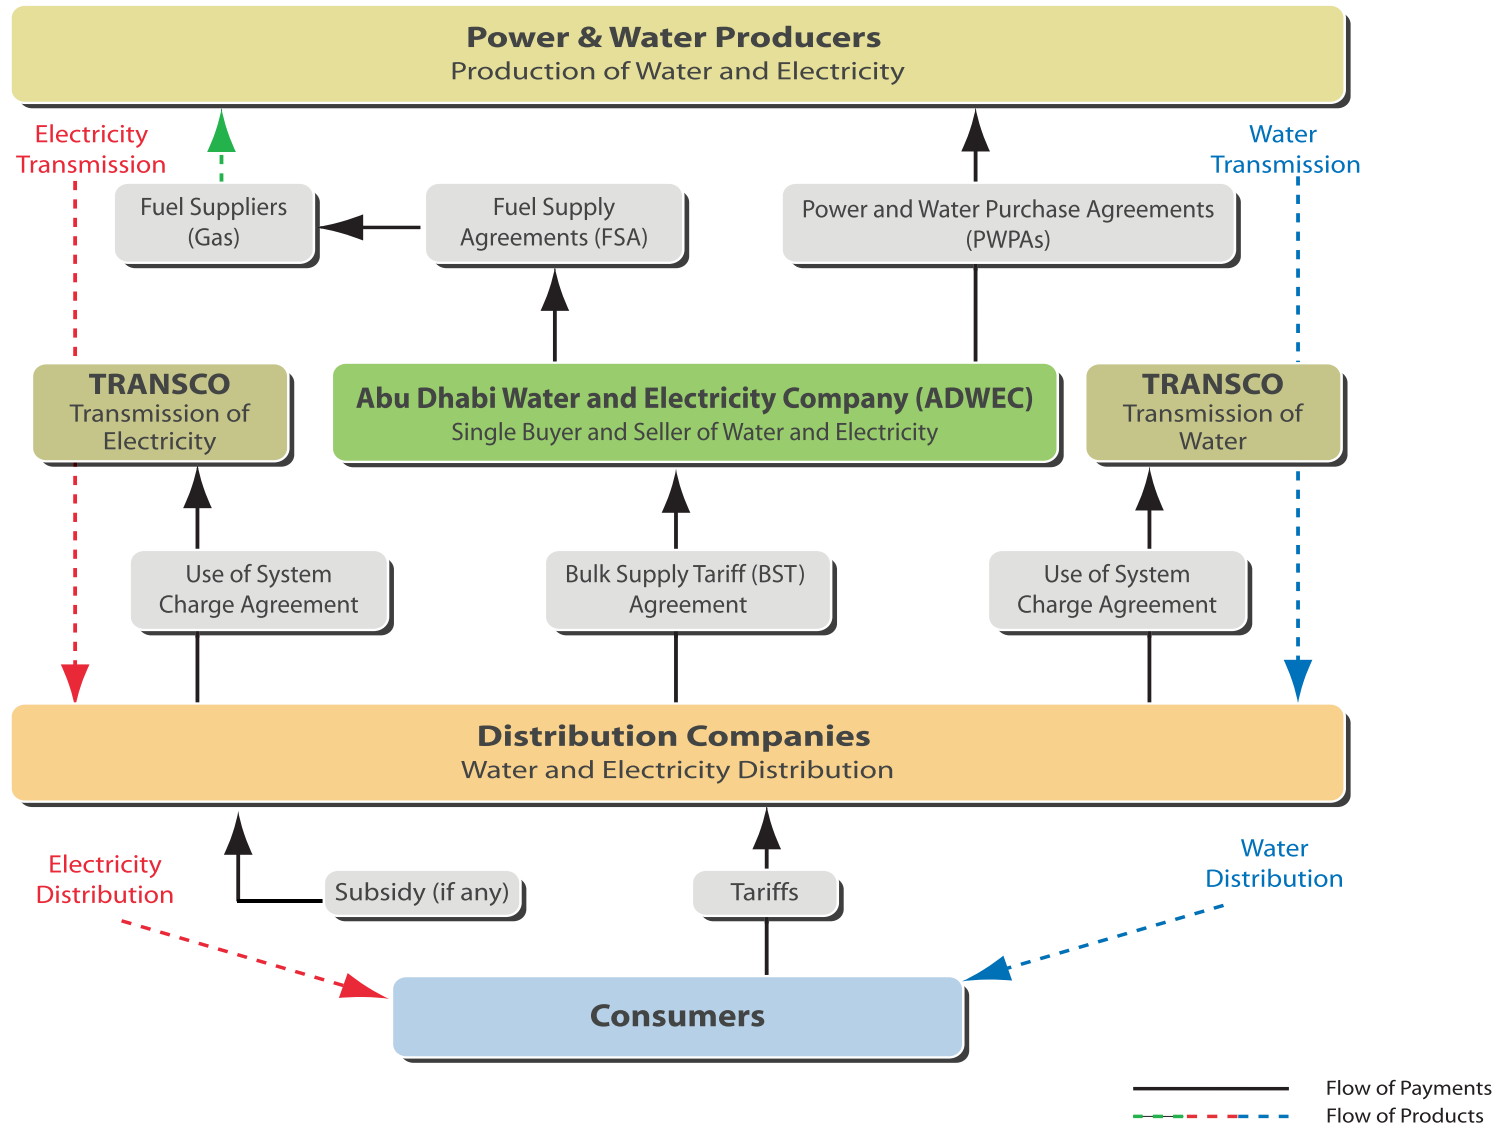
Power & Water Producers
Production of Water and Electricity

Electricity Transmission

Water Transmission

Fuel Suppliers (Gas)

Fuel Supply Agreements (FSA)

Power and Water Purchase Agreements (PWPAs)

TRANSCO
Transmission of Electricity

Abu Dhabi Water and Electricity Company (ADWEC)
Single Buyer and Seller of Water and Electricity

TRANSCO
Transmission of Water

Use of System Charge Agreement

Bulk Supply Tariff (BST) Agreement

Use of System Charge Agreement

Distribution Companies
Water and Electricity Distribution

Electricity Distribution

Subsidy (if any)

Tariffs

Water Distribution

Consumers

Flow of Payments
Flow of Products